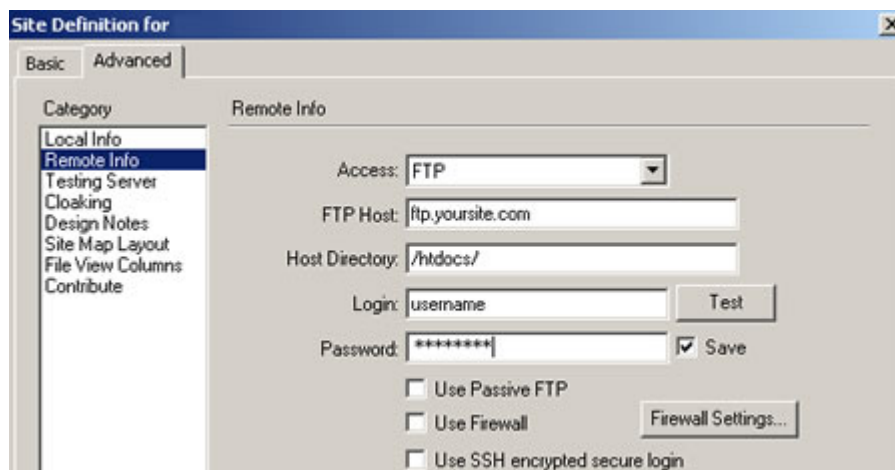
Site Definition for

Basic Advanced

Category

Local Info
Remote Info
Testing Server
Cloaking
Design Notes
Site Map Layout
File View Columns
Contribute

Remote Info

Access: FTP

FTP Host: ftp.yoursite.com

Host Directory: /htdocs/

Login: username

Test

Password: ********

Save

Use Passive FTP

Use Firewall

Firewall Settings...

Use SSH encrypted secure login